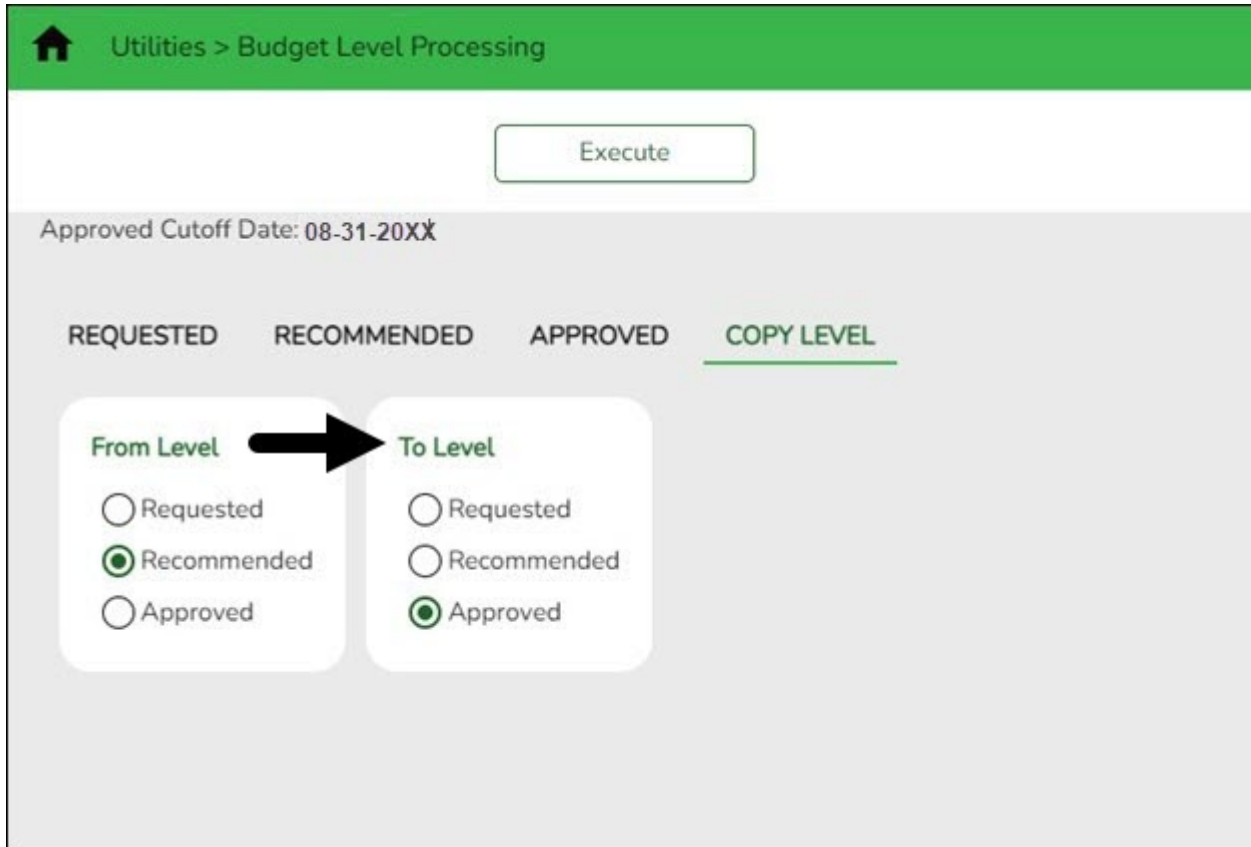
Utilities > Budget Level Processing

Execute

Approved Cutoff Date: 08-31-20XX

REQUESTED RECOMMENDED APPROVED COPY LEVEL

From Level
Requested
Recommended
Approved

To Level
Requested
Recommended
Approved